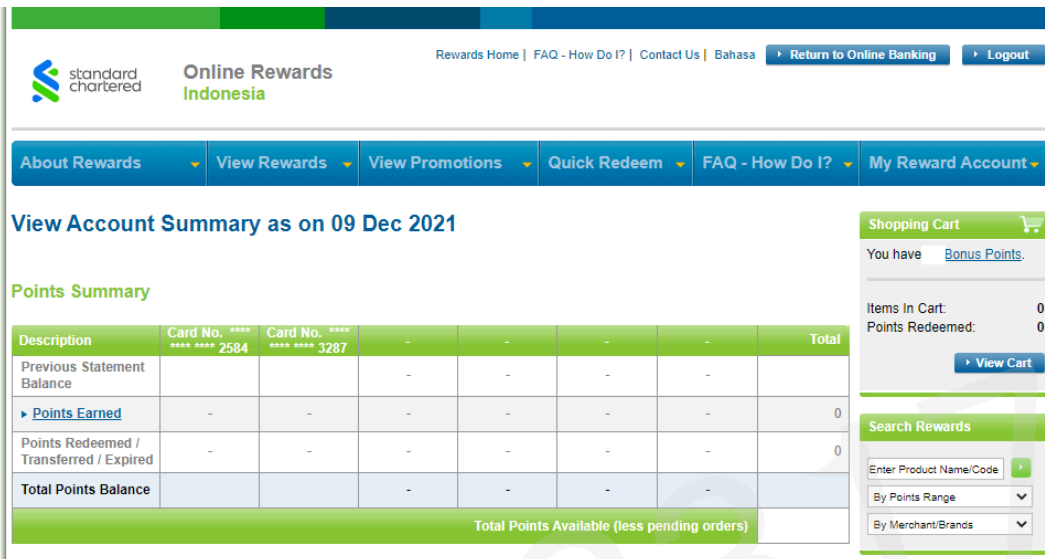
standard chartered

Online Rewards
Indonesia

Rewards Home | FAQ - How Do I? | Contact Us | Bahasa

Return to Online Banking

Logout

About Rewards | View Rewards | View Promotions | Quick Redeem | FAQ - How Do I? | My Reward Account

View Account Summary as on 09 Dec 2021

Points Summary

| Description | Card No. **** **** **** 2584 | Card No. **** **** **** 3287 | - | - | - | - | Total |
|---|---|---|---|---|---|---|---|
| Previous Statement Balance | | | - | - | - | - | |
| Points Earned | - | - | - | - | - | - | 0 |
| Points Redeemed / Transferred / Expired | - | - | - | - | - | - | 0 |
| Total Points Balance | | | - | - | - | - | |

Total Points Available (less pending orders)

Shopping Cart

You have Bonus Points.

Items In Cart: 0
Points Redeemed: 0

View Cart

Search Rewards

Enter Product Name/Code

By Points Range

By Merchant/Brands